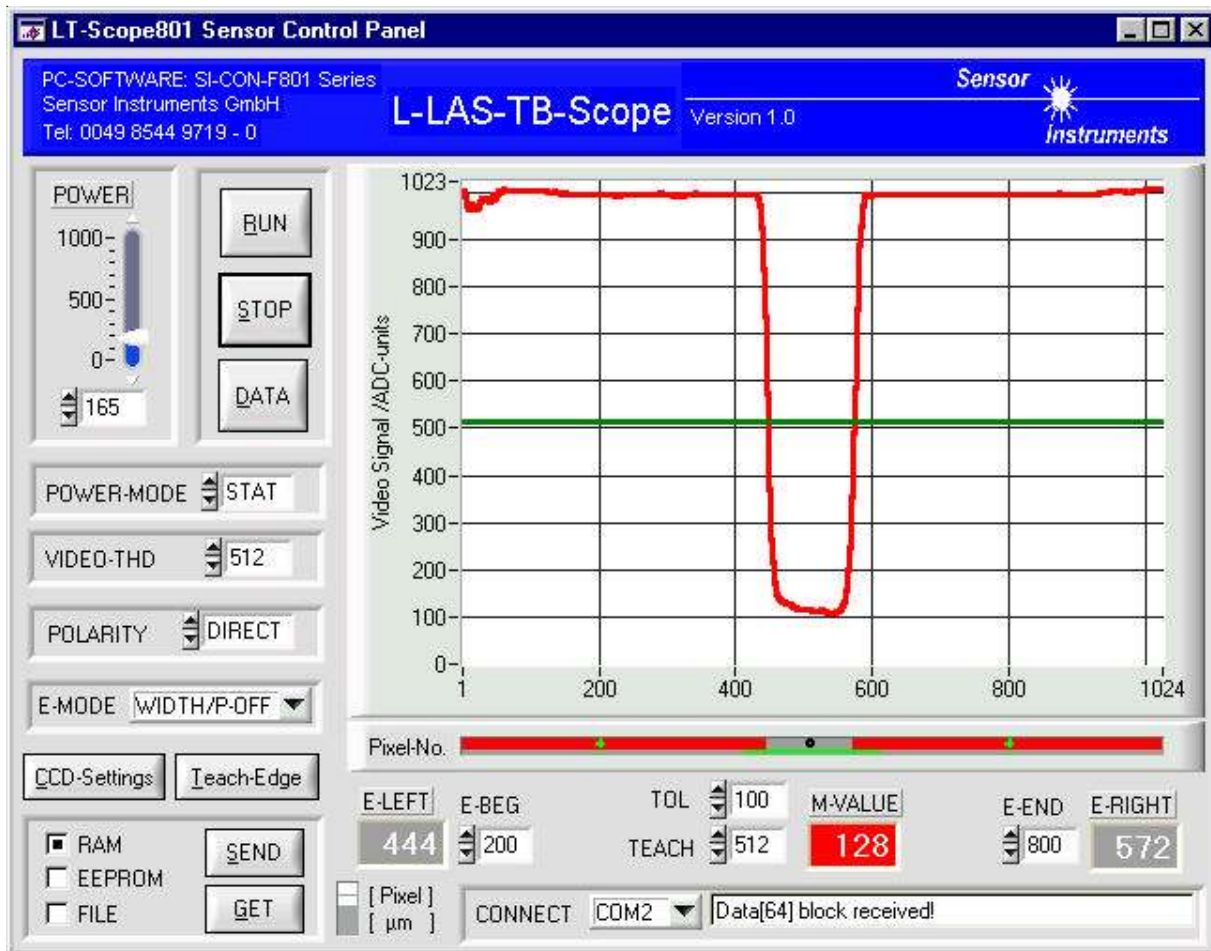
LT-Scope801 Sensor Control Panel

PC-SOFTWARE: SI-CON-F801 Series
Sensor Instruments GmbH
Tel: 0049 8544 9719 - 0

L-LAS-TB-Scope Version 1.0

Sensor Instruments

POWER
1000
500
0
165

RUN
STOP
DATA

POWER-MODE STAT

VIDEO-THD 512

POLARITY DIRECT

E-MODE WIDTH/P-OFF

CCD-Settings Teach-Edge

RAM
EEPROM
FILE

SEND
GET

1023
900
800
700
600
500
400
300
200
100
0
Video Signal /ADC-units
1
200
400
600
800
1024

Pixel-No.

E-LEFT
444
E-BEG
200
TOL 100
TEACH 512
M-VALUE
128
E-END
800
E-RIGHT
572

[ Pixel ]
[ µm ]

CONNECT COM2 Data[64] block received!